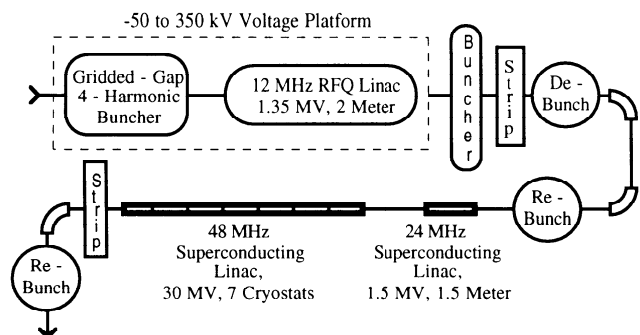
-50 to 350 kV Voltage Platform

Gridded - Gap 4 - Harmonic Buncher

12 MHz RFQ Linac 1.35 MV, 2 Meter

Buncher

Strip

De - Bunch

Re - Bunch

24 MHz Superconducting Linac, 1.5 MV, 1.5 Meter

48 MHz Superconducting Linac, 30 MV, 7 Cryostats

Strip

Re - Bunch